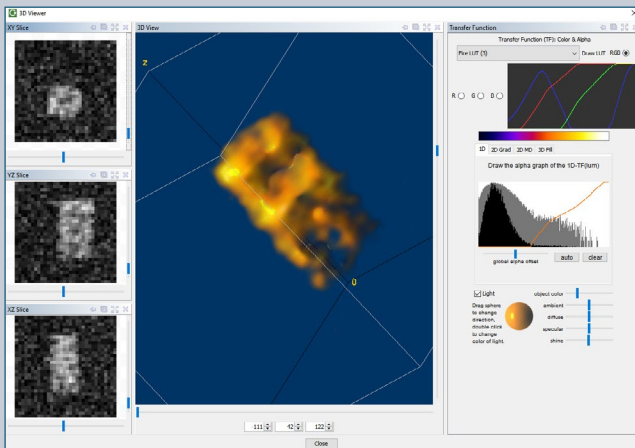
3D Viewer

XY Slice

3D View

Z

0

Transfer Function

Transfer Function (TF): Color & Alpha

Fire LUT (1)

Draw LUT RGB

R G B

1D 2D Grad 2D MD 3D Fill

Draw the alpha graph of the 1D-TF(lum)

global alpha offset

auto clear

Light

object color

Drag sphere to change direction, double click to change color of light.

ambient

diffuse

specular

shine

YZ Slice

XZ Slice

111 42 122

Close